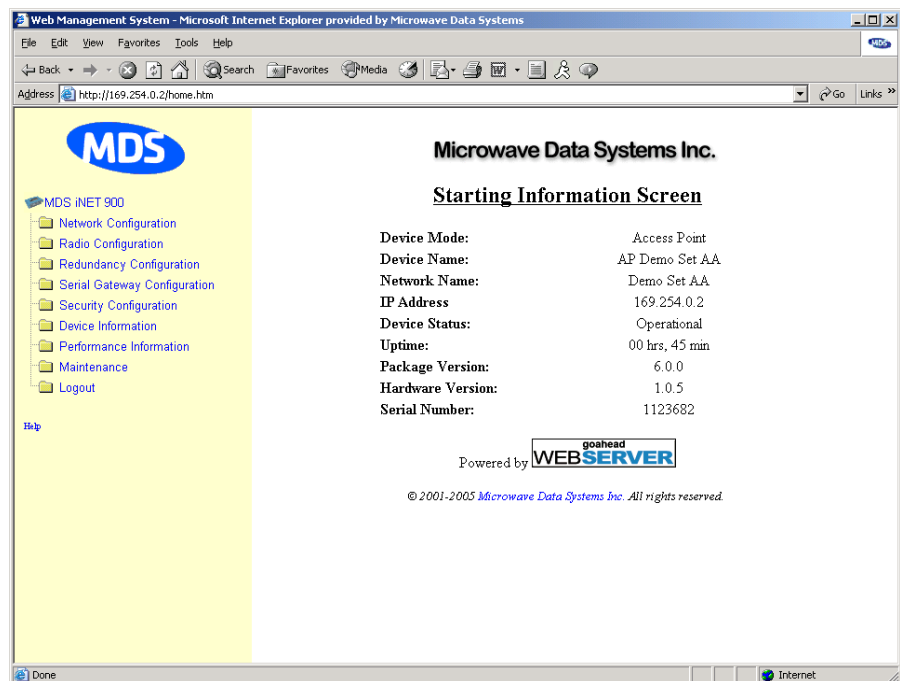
Web Management System - Microsoft Internet Explorer provided by Microwave Data Systems

File Edit View Favorites Tools Help

MDS

Back Search Favorites Media

Address http://169.254.0.2/home.htm

Go Links »

MDS

MDS iNET 900
Network Configuration
Radio Configuration
Redundancy Configuration
Serial Gateway Configuration
Security Configuration
Device Information
Performance Information
Maintenance
Logout

Help

Microwave Data Systems Inc.

Starting Information Screen

| | |
|---|---|
| Device Mode: | Access Point |
| Device Name: | AP Demo Set AA |
| Network Name: | Demo Set AA |
| IP Address | 169.254.0.2 |
| Device Status: | Operational |
| Uptime: | 00 hrs, 45 min |
| Package Version: | 6.0.0 |
| Hardware Version: | 1.0.5 |
| Serial Number: | 1123682 |

Powered by goahead WEBSERVER

© 2001-2005 Microwave Data Systems Inc. All rights reserved.

Done

Internet